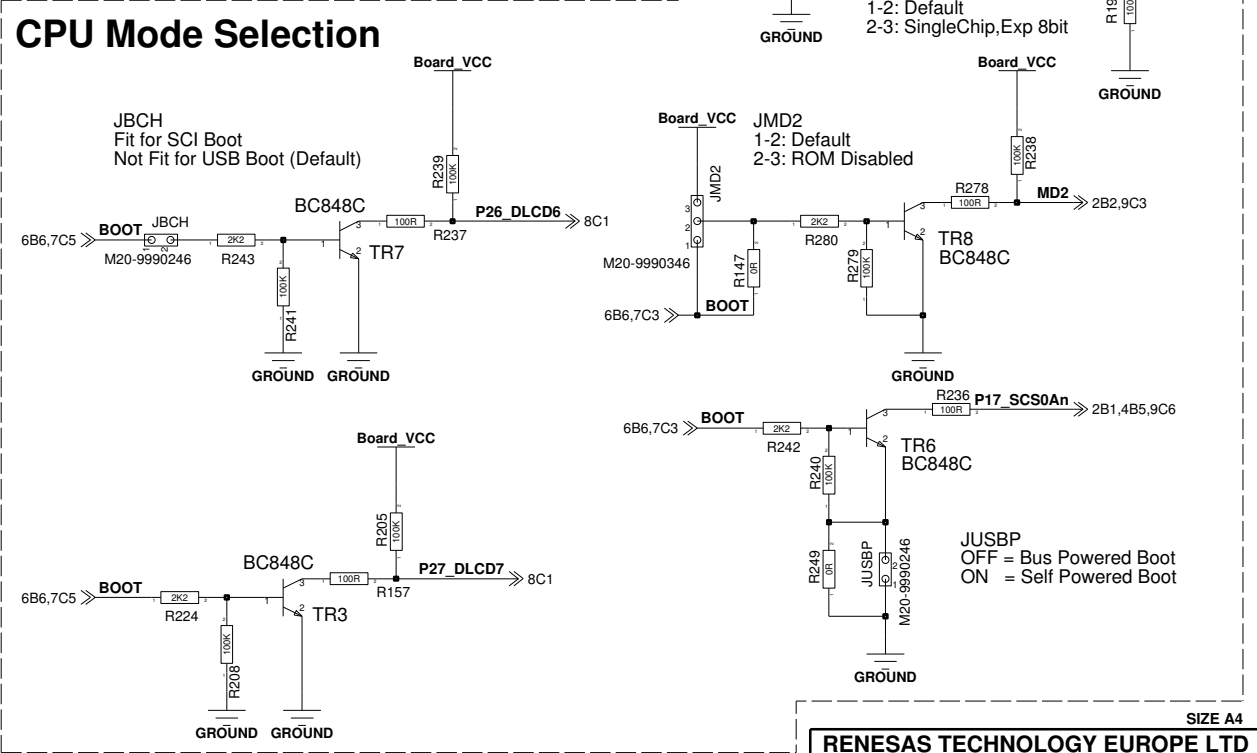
CPU Mode Selection

GROUND

1-2: Default
2-3: SingleChip,Exp 8bit

R19
100

GROUND

Board_VCC

JBCH
Fit for SCI Boot
Not Fit for USB Boot (Default)

R239
100K

BC848C

100R
P26_DLCD6
8C1

R237

6B6,7C5
BOOT
JBCH
2K2
M20-9990246
R243

TR7

100K
R241

GROUND
GROUND

Board_VCC

JMD2
1-2: Default
2-3: ROM Disabled

JMD2

2K2
R280

R147
0R

M20-9990346

6B6,7C3
BOOT

R279
100K

TR8
BC848C

Board_VCC

100K
R238

R278
100R
MD2
2B2,9C3

GROUND

6B6,7C3
BOOT
2K2
R242

R236
100R
P17_SCS0An
2B1,4B5,9C6

TR6
BC848C

R240
100K

R249
0R

JUSBP
M20-9990246

JUSBP
OFF = Bus Powered Boot
ON = Self Powered Boot

GROUND

Board_VCC

R205
100K

BC848C

100R
P27_DLCD7
8C1
R157

6B6,7C5
BOOT
2K2
R224

TR3

100K
R208

GROUND
GROUND

SIZE A4
RENESAS TECHNOLOGY EUROPE LTD